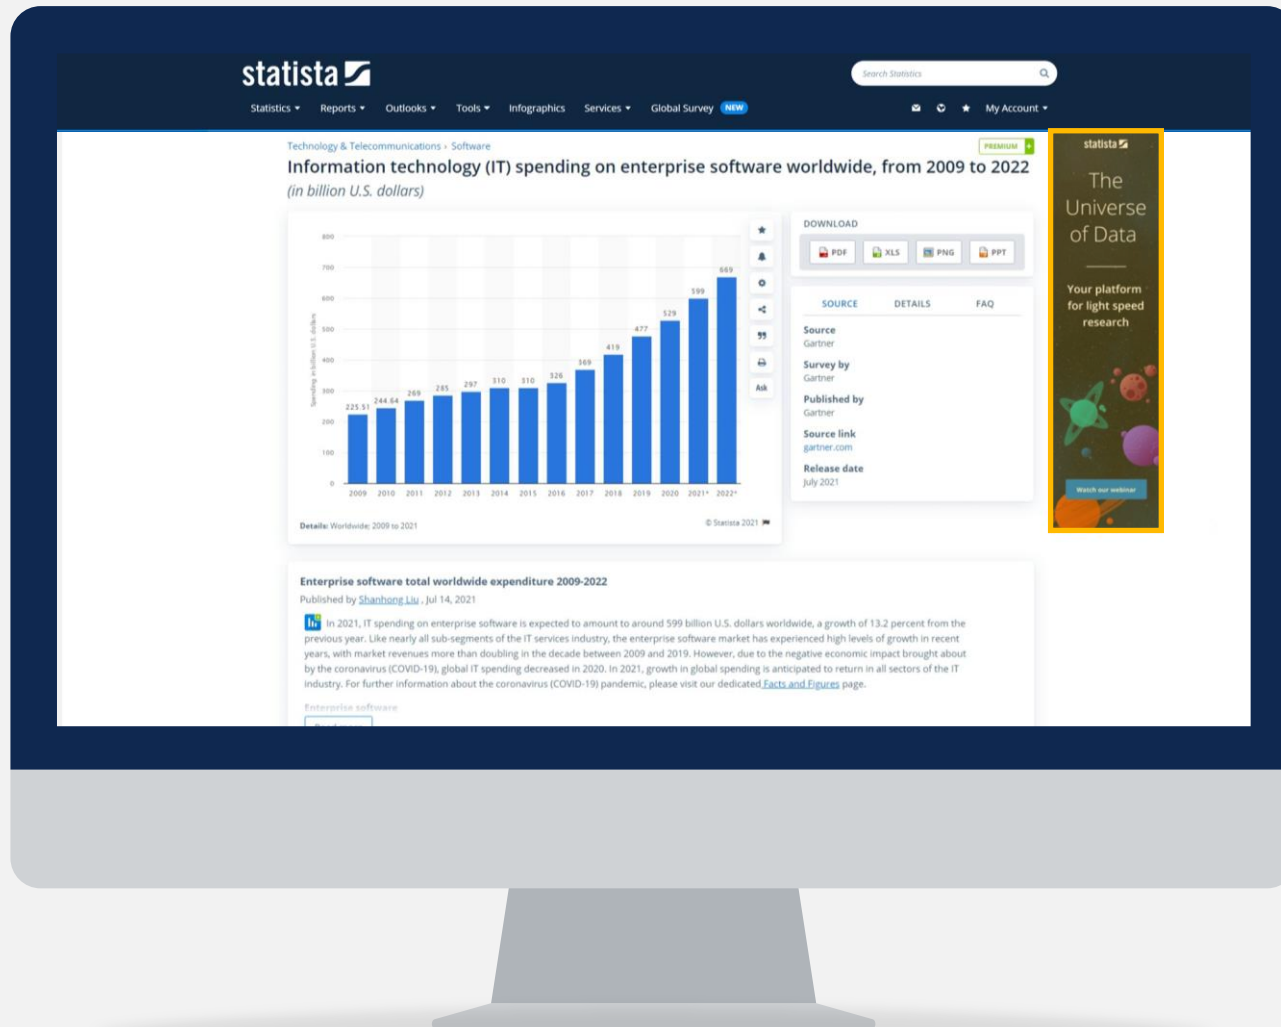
statista

Search Statistics

Statistics ▾ Reports ▾ Outlooks ▾ Tools ▾ Infographics Services ▾ Global Survey NEW

My Account ▾

Technology & Telecommunications › Software

PREMIUM

Information technology (IT) spending on enterprise software worldwide, from 2009 to 2022

(in billion U.S. dollars)

800
700
600
500
400
300
200
100
0

Spending in billion U.S. dollars

225.51 244.64 269 285 297 310 310 326 369 419 477 529 599 669

2009 2010 2011 2012 2013 2014 2015 2016 2017 2018 2019 2020 2021* 2022*

Details: Worldwide; 2009 to 2021

© Statista 2021

Ask

DOWNLOAD

PDF XLS PNG PPT

SOURCE DETAILS FAQ

Source
Gartner

Survey by
Gartner

Published by
Gartner

Source link
gartner.com

Release date
July 2021

statista

The Universe of Data

Your platform for light speed research

Watch our webinar

Enterprise software total worldwide expenditure 2009-2022

Published by Shanhong Liu, Jul 14, 2021

In 2021, IT spending on enterprise software is expected to amount to around 599 billion U.S. dollars worldwide, a growth of 13.2 percent from the previous year. Like nearly all sub-segments of the IT services industry, the enterprise software market has experienced high levels of growth in recent years, with market revenues more than doubling in the decade between 2009 and 2019. However, due to the negative economic impact brought about by the coronavirus (COVID-19), global IT spending decreased in 2020. In 2021, growth in global spending is anticipated to return in all sectors of the IT industry. For further information about the coronavirus (COVID-19) pandemic, please visit our dedicated Facts and Figures page.

Enterprise software

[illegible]